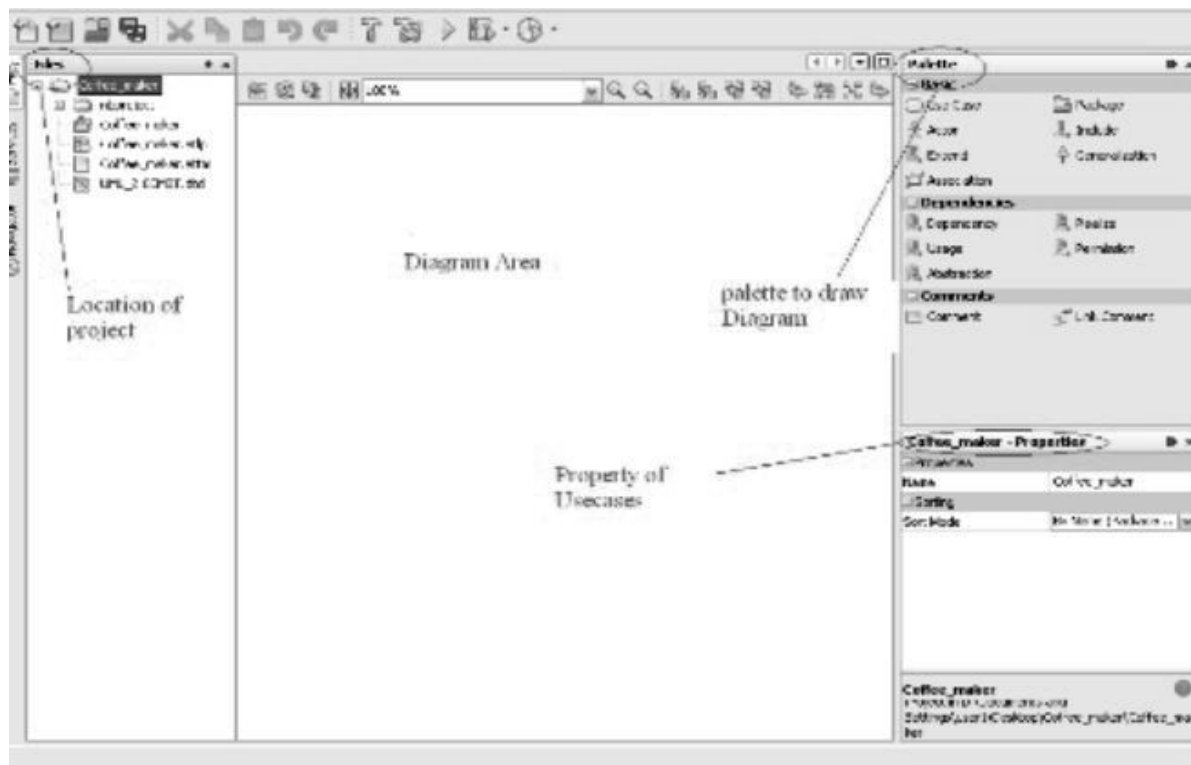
Files

Coffee_maker
Libraries
Coffee_maker
Coffee_maker.etlp
Coffee_maker.ettlr
UML_2 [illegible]

100%

Diagram Area

Location of project

Palette
Basic
Use Case
Package
Actor
Include
Extend
Generalization
Association
Dependencies
Dependency
Realize
Usage
Permission
Abstraction
Comments
Comment
Link Comment

palette to draw Diagram

Coffee_maker - Properties
Properties
Name
Coffee_maker
Sorting
Sort Mode
By Name (Package ...

Property of Usecases

Coffee_maker
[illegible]
Settings\user1\Desktop\Coffee_maker\Coffee_ma
ker